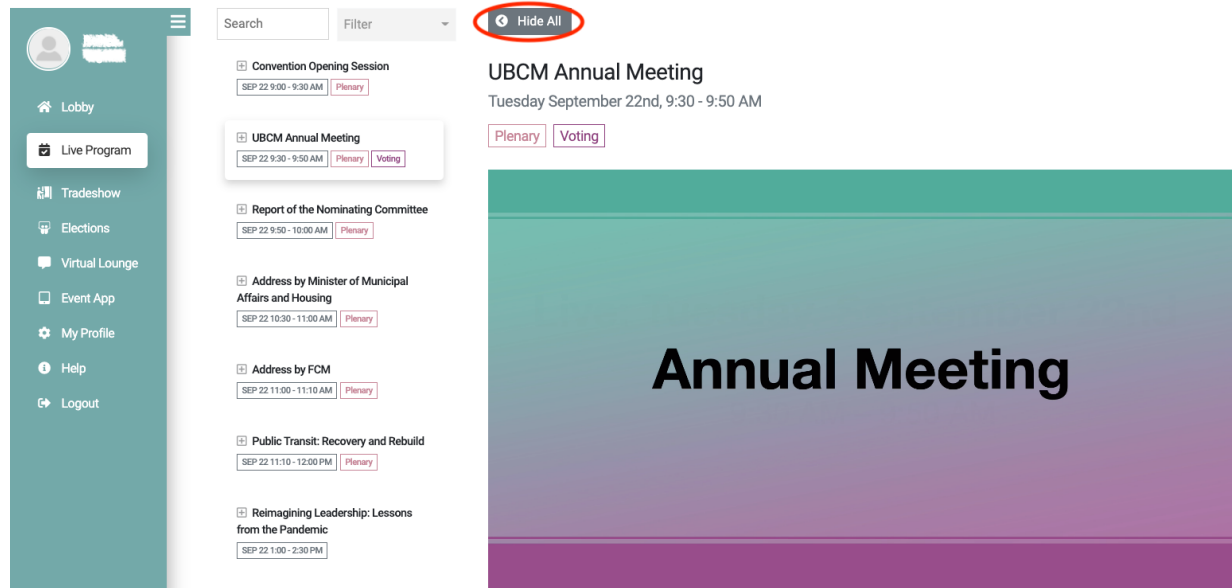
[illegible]

Lobby
Live Program
Tradeshow
Elections
Virtual Lounge
Event App
My Profile
Help
Logout

Search
Filter

Convention Opening Session
SEP 22 9:00 - 9:30 AM Plenary

UBCM Annual Meeting
SEP 22 9:30 - 9:50 AM Plenary Voting

Report of the Nominating Committee
SEP 22 9:50 - 10:00 AM Plenary

Address by Minister of Municipal Affairs and Housing
SEP 22 10:30 - 11:00 AM Plenary

Address by FCM
SEP 22 11:00 - 11:10 AM Plenary

Public Transit: Recovery and Rebuild
SEP 22 11:10 - 12:00 PM Plenary

Reimagining Leadership: Lessons from the Pandemic
SEP 22 1:00 - 2:30 PM

Hide All

UBCM Annual Meeting
Tuesday September 22nd, 9:30 - 9:50 AM
Plenary Voting

Annual Meeting